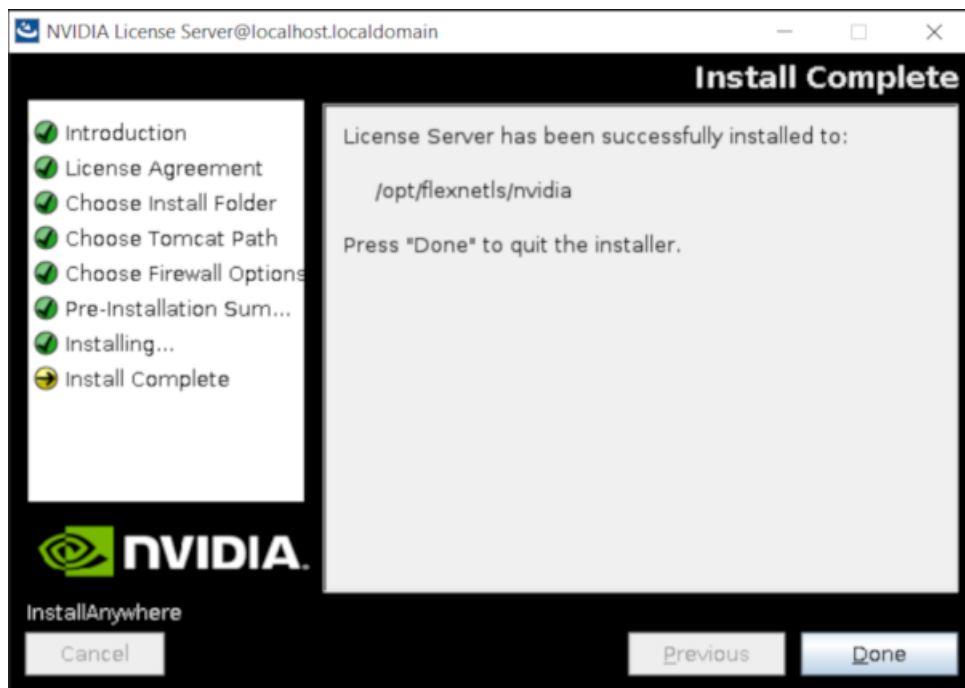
NVIDIA License Server@localhost.localdomain

Install Complete

Introduction
License Agreement
Choose Install Folder
Choose Tomcat Path
Choose Firewall Options
Pre-Installation Sum...
Installing...
Install Complete

License Server has been successfully installed to:

/opt/flexnetls/nvidia

Press "Done" to quit the installer.

NVIDIA.

InstallAnywhere

Cancel

Previous

Done